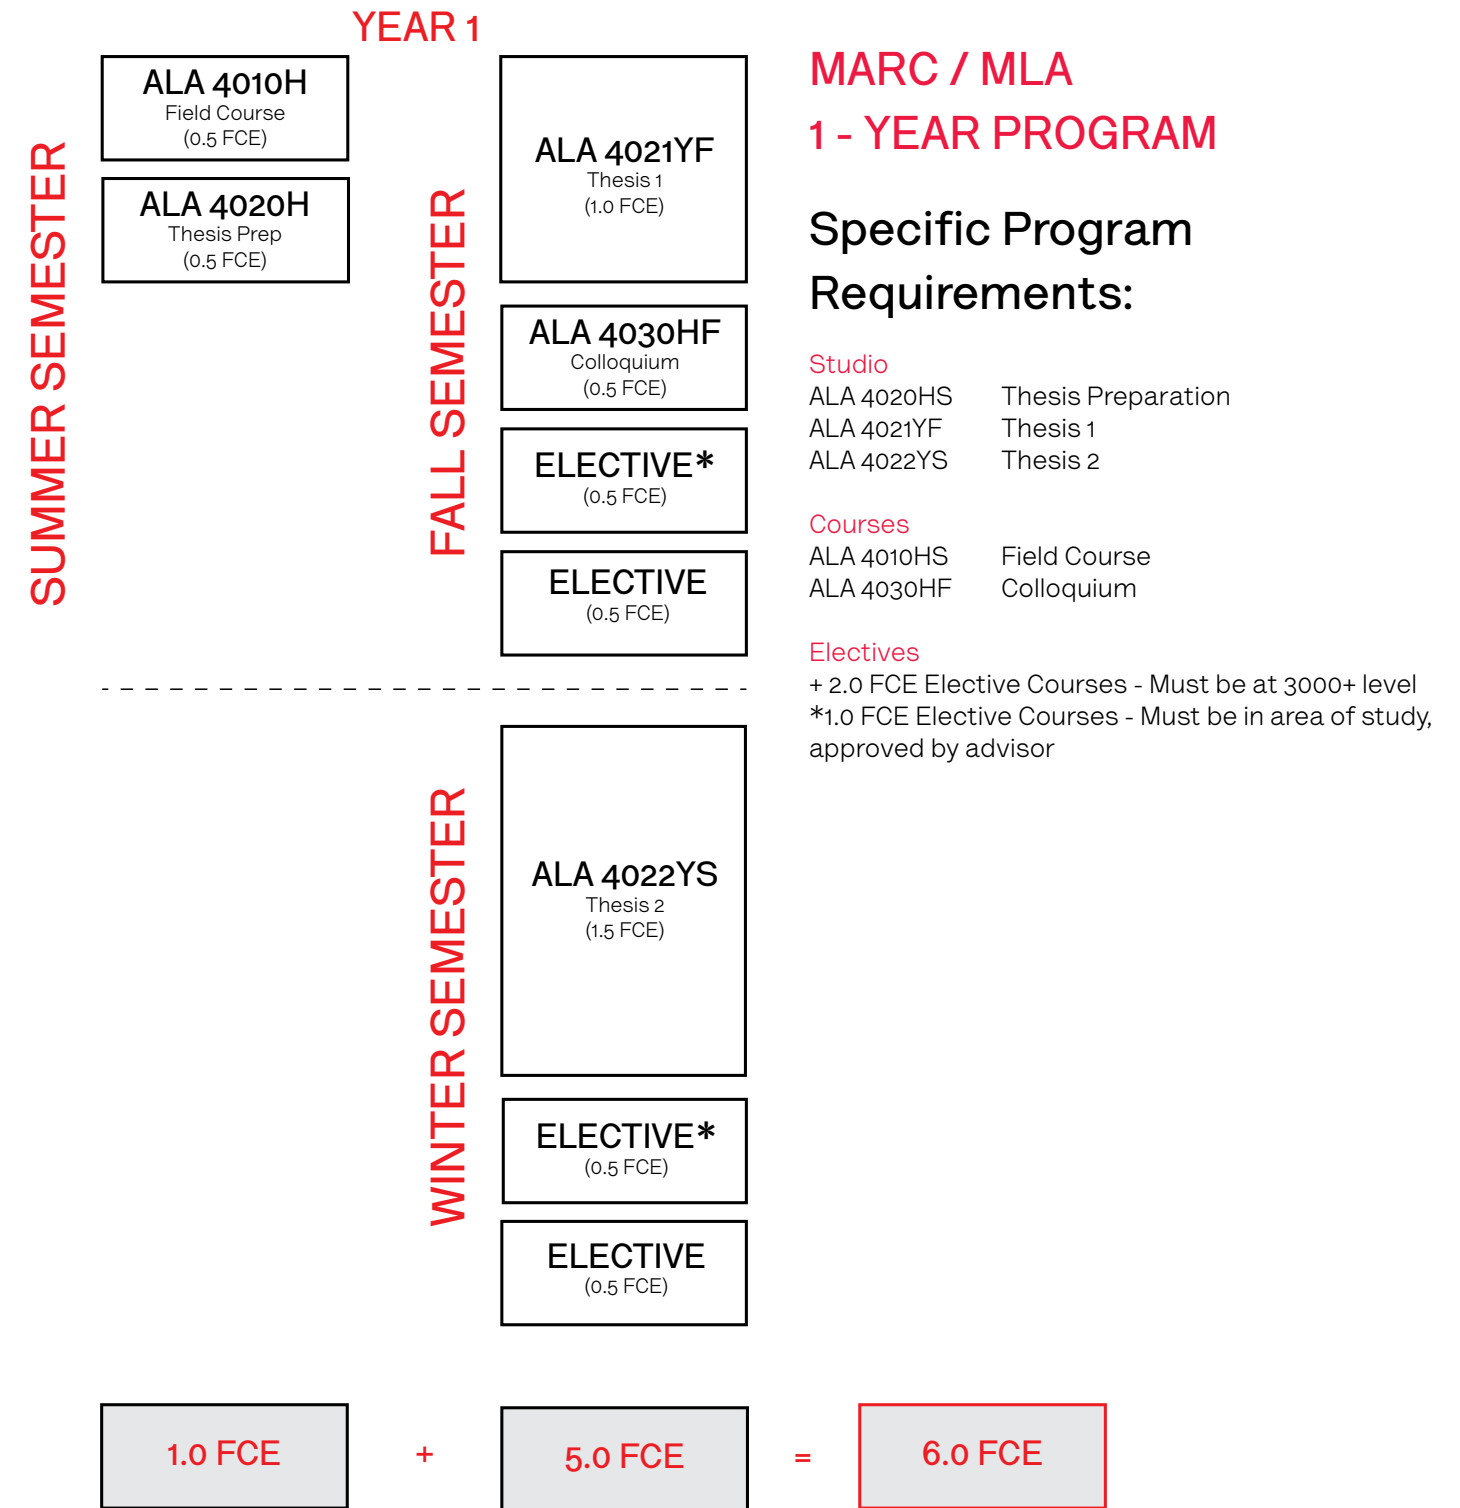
YEAR 1

SUMMER SEMESTER

ALA 4010H
Field Course
(0.5 FCE)

ALA 4020H
Thesis Prep
(0.5 FCE)

FALL SEMESTER

ALA 4021YF
Thesis 1
(1.0 FCE)

ALA 4030HF
Colloquium
(0.5 FCE)

ELECTIVE*
(0.5 FCE)

ELECTIVE
(0.5 FCE)

WINTER SEMESTER

ALA 4022YS
Thesis 2
(1.5 FCE)

ELECTIVE*
(0.5 FCE)

ELECTIVE
(0.5 FCE)

MARC / MLA
1 - YEAR PROGRAM

Specific Program Requirements:

Studio
ALA 4020HS Thesis Preparation
ALA 4021YF Thesis 1
ALA 4022YS Thesis 2

Courses
ALA 4010HS Field Course
ALA 4030HF Colloquium

Electives
+ 2.0 FCE Elective Courses - Must be at 3000+ level
*1.0 FCE Elective Courses - Must be in area of study, approved by advisor

1.0 FCE + 5.0 FCE = 6.0 FCE